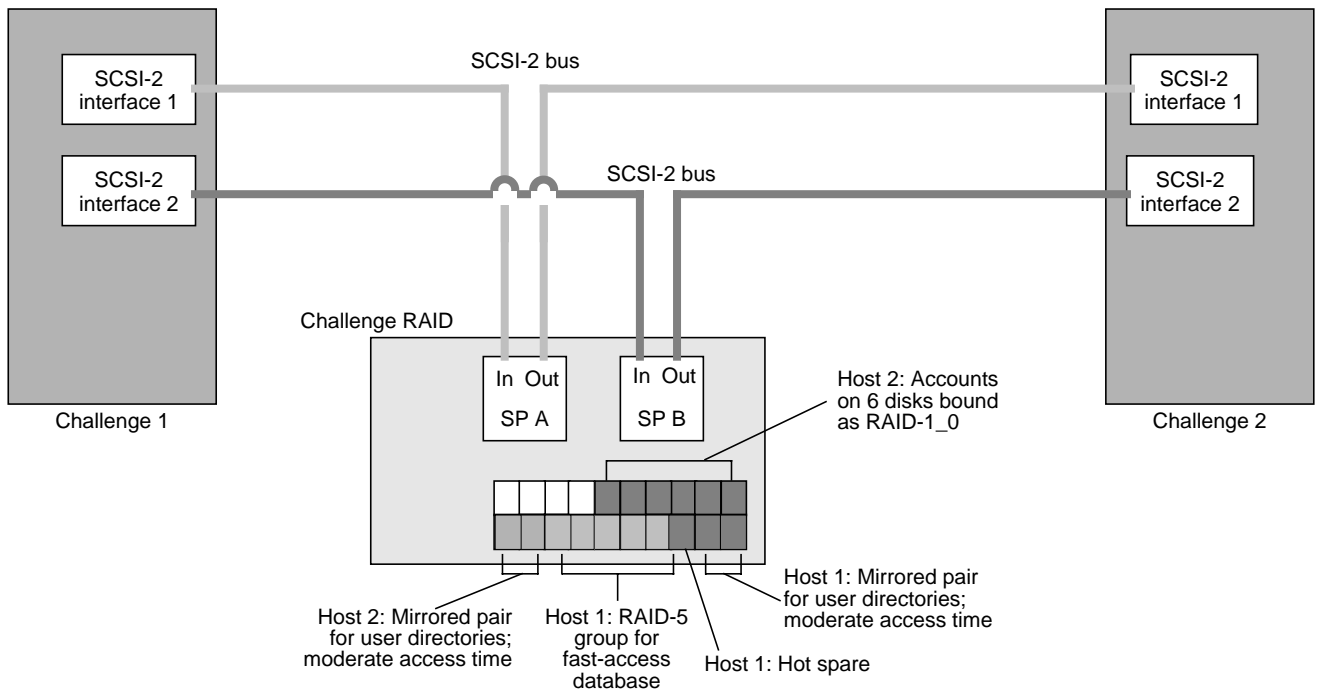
SCSI-2 bus

SCSI-2 interface 1

SCSI-2 interface 2

SCSI-2 bus

SCSI-2 interface 1

SCSI-2 interface 2

Challenge RAID

In Out
SP A

In Out
SP B

Host 2: Accounts on 6 disks bound as RAID-1_0

Challenge 1

Challenge 2

Host 2: Mirrored pair for user directories; moderate access time

Host 1: RAID-5 group for fast-access database

Host 1: Hot spare

Host 1: Mirrored pair for user directories; moderate access time